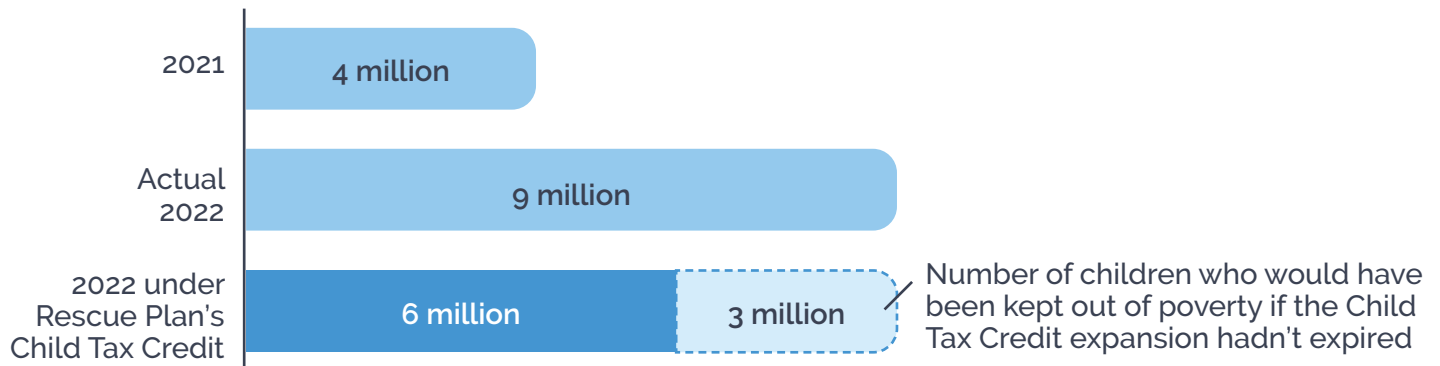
2021
4 million

Actual 2022
9 million

2022 under Rescue Plan's Child Tax Credit
6 million
3 million

Number of children who would have been kept out of poverty if the Child Tax Credit expansion hadn't expired